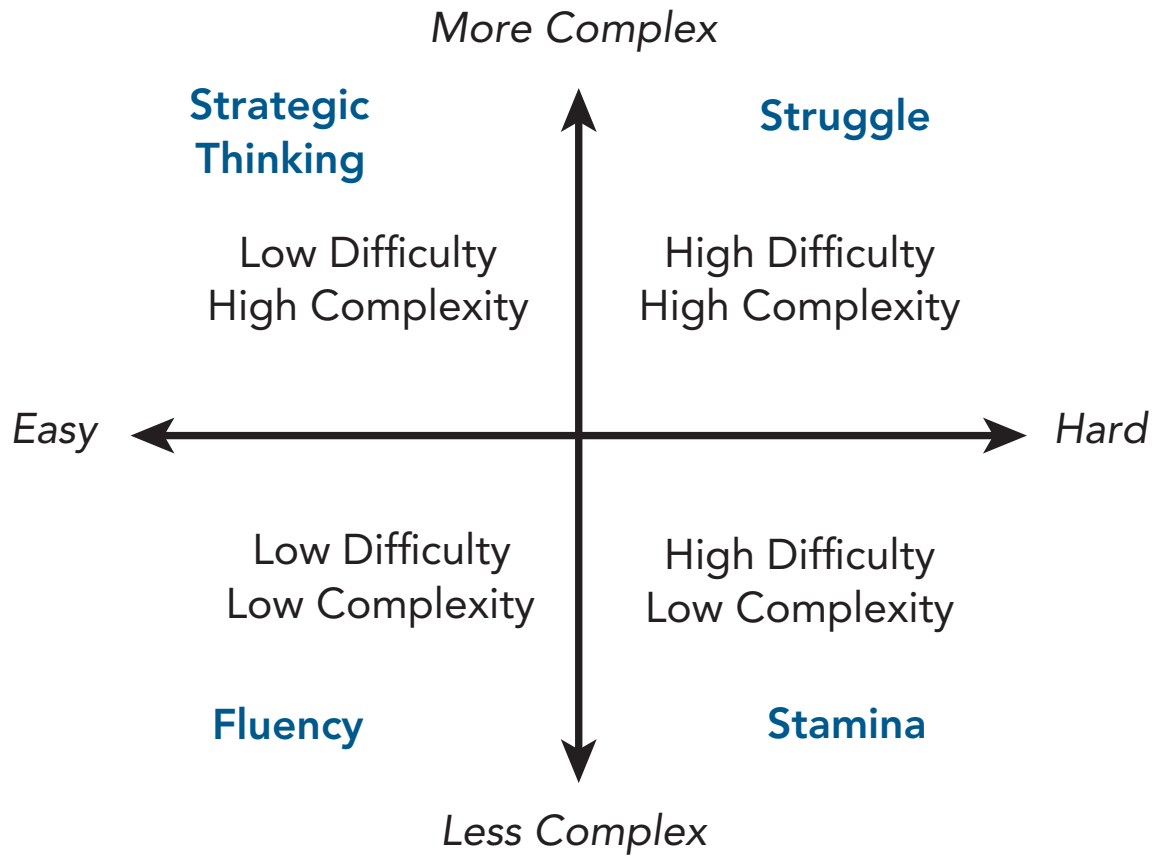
More Complex

Strategic Thinking

Struggle

Low Difficulty
High Complexity

High Difficulty
High Complexity

Easy

Hard

Low Difficulty
Low Complexity

High Difficulty
Low Complexity

Fluency

Stamina

Less Complex